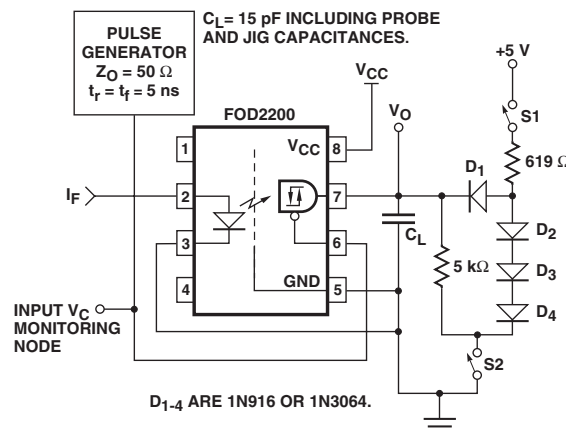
PULSE GENERATOR
$Z_O = 50\ \Omega$
$t_r = t_f = 5$ ns

$C_L$= 15 pF INCLUDING PROBE AND JIG CAPACITANCES.

$V_{CC}$

+5 V

S1

FOD2200

$V_{CC}$

8

$V_O$

619 Ω

$D_1$

1

2

7

$I_F$

3

6

$C_L$

$D_2$

5 kΩ

$D_3$

4

GND

5

$D_4$

INPUT $V_C$ MONITORING NODE

S2

$D_{1-4}$ ARE 1N916 OR 1N3064.